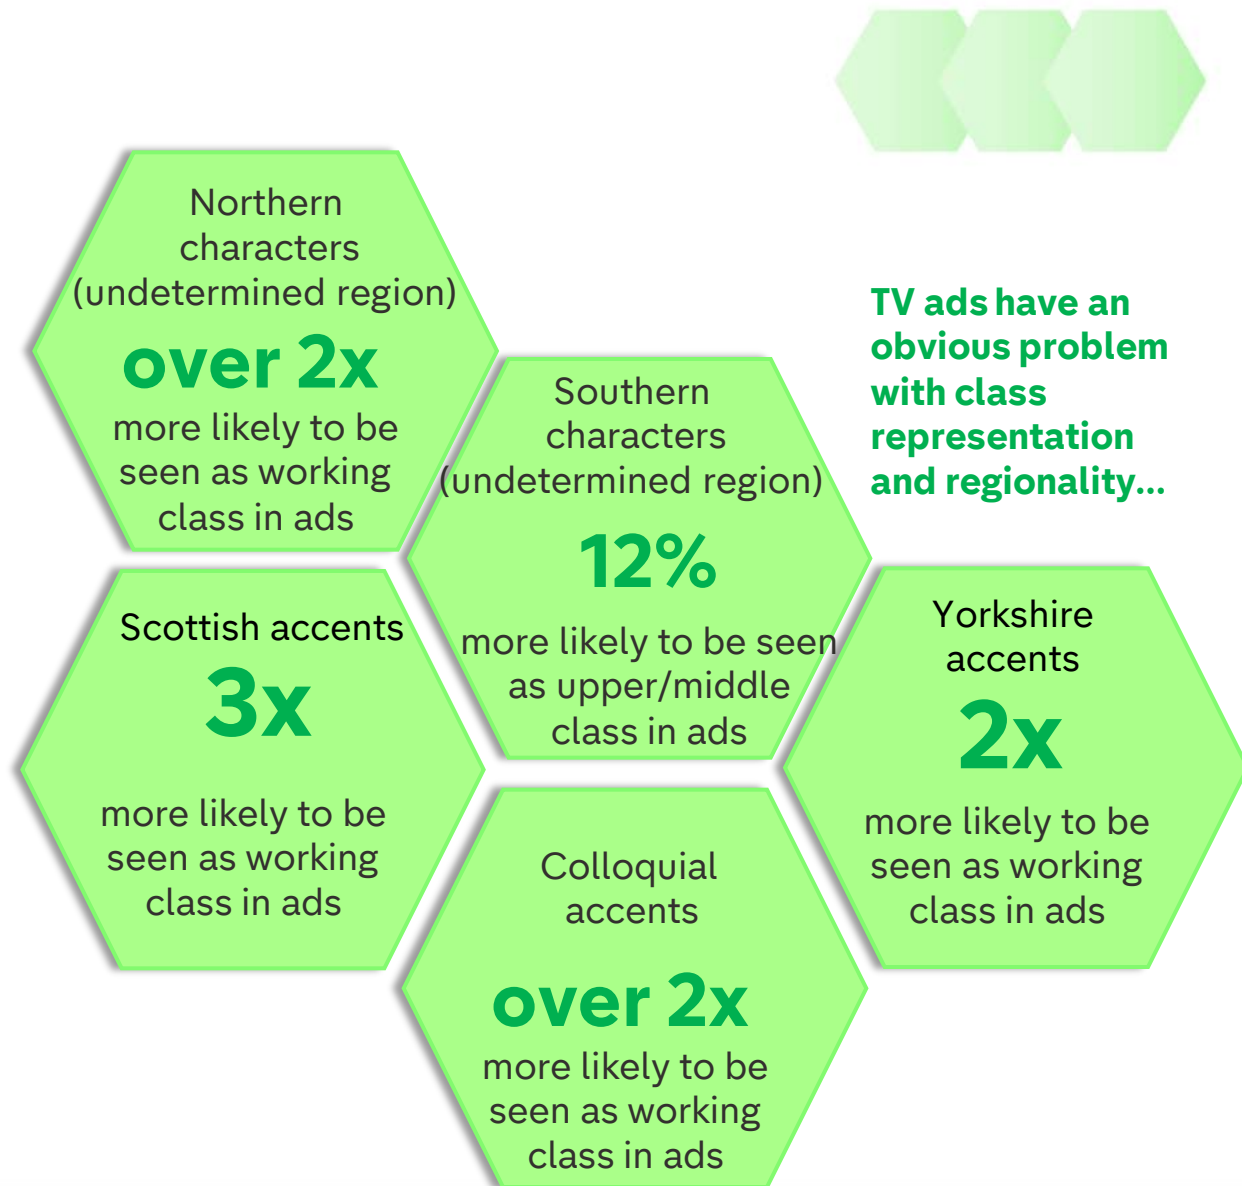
Northern characters (undetermined region)
over 2x
more likely to be seen as working class in ads

Southern characters (undetermined region)
12%
more likely to be seen as upper/middle class in ads

TV ads have an obvious problem with class representation and regionality...

Scottish accents
3x
more likely to be seen as working class in ads

Yorkshire accents
2x
more likely to be seen as working class in ads

Colloquial accents
over 2x
more likely to be seen as working class in ads